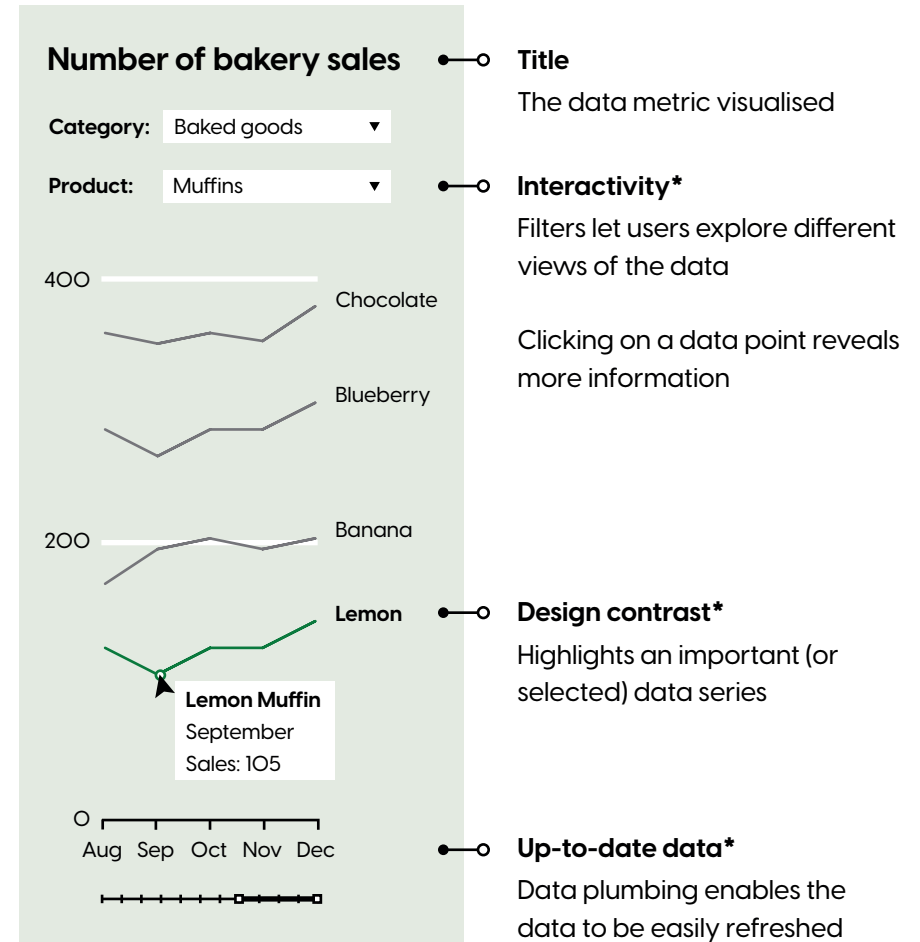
Number of bakery sales

Category: Baked goods ▼

Product: Muffins ▼

400

Chocolate

Blueberry

200

Banana

Lemon

Lemon Muffin
September
Sales: 105

0

Aug Sep Oct Nov Dec

Title
The data metric visualised

Interactivity*
Filters let users explore different views of the data

Clicking on a data point reveals more information

Design contrast*
Highlights an important (or selected) data series

Up-to-date data*
Data plumbing enables the data to be easily refreshed